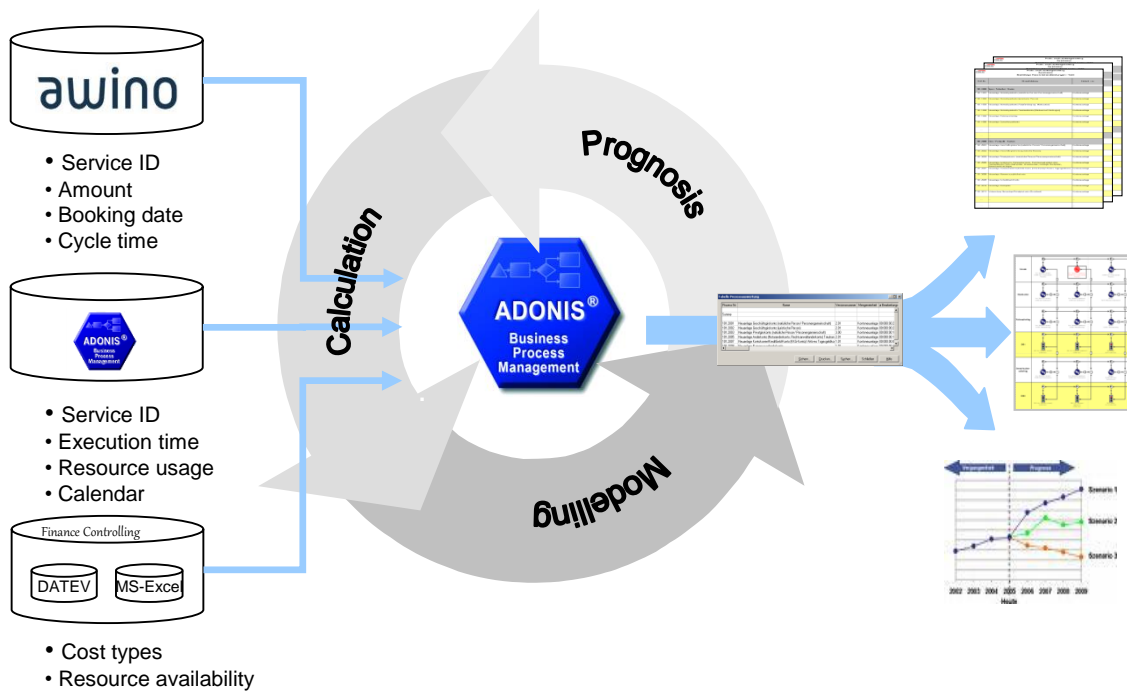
awino

• Service ID
• Amount
• Booking date
• Cycle time

ADONIS Business Process Management

• Service ID
• Execution time
• Resource usage
• Calendar

Finance Controlling

DATEV

MS-Excel

• Cost types
• Resource availability

Calculation

Prognosis

ADONIS®
Business
Process
Management

Modelling

Vergangenheit

Prognose

Szenario 1

Szenario 2

Szenario 3

2002 2003 2004 2005 2006 2007 2008 2009

Heute